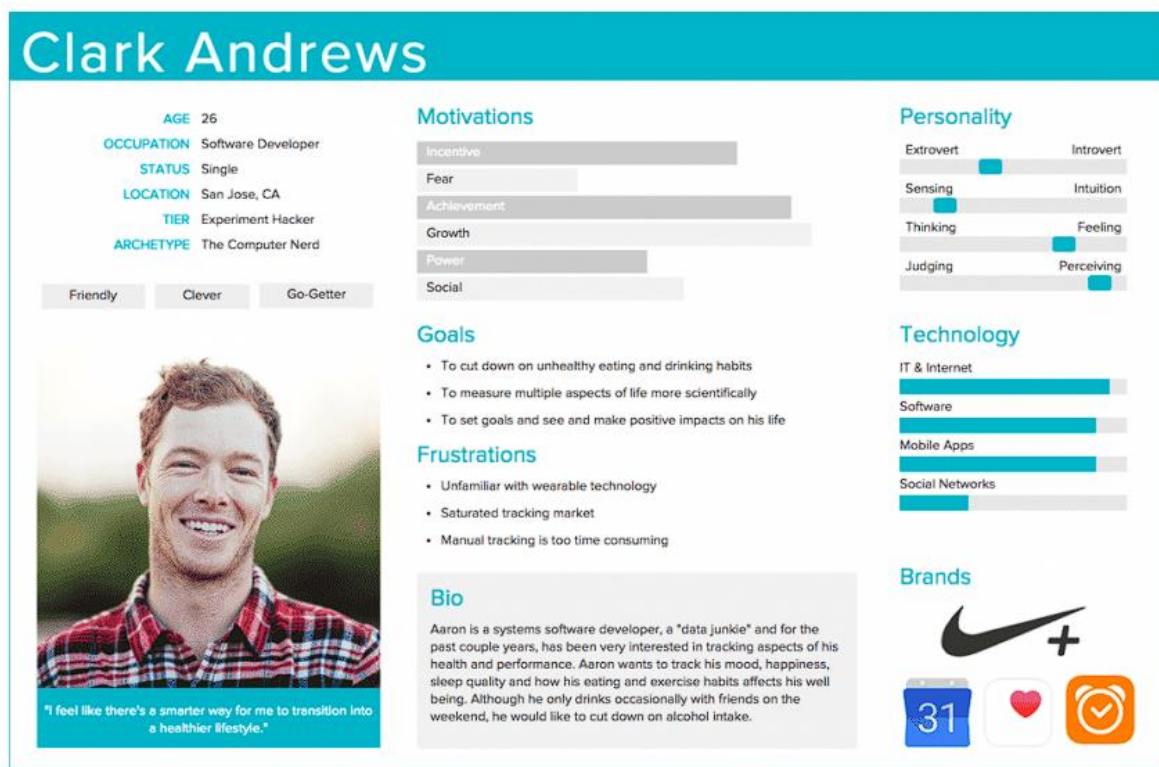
Clark Andrews

AGE 26
OCCUPATION Software Developer
STATUS Single
LOCATION San Jose, CA
TIER Experiment Hacker
ARCHETYPE The Computer Nerd

Friendly
Clever
Go-Getter

"I feel like there's a smarter way for me to transition into a healthier lifestyle."

Motivations
Incentive
Fear
Achievement
Growth
Power
Social

Goals
• To cut down on unhealthy eating and drinking habits
• To measure multiple aspects of life more scientifically
• To set goals and see and make positive impacts on his life

Frustrations
• Unfamiliar with wearable technology
• Saturated tracking market
• Manual tracking is too time consuming

Bio
Aaron is a systems software developer, a "data junkie" and for the past couple years, has been very interested in tracking aspects of his health and performance. Aaron wants to track his mood, happiness, sleep quality and how his eating and exercise habits affects his well being. Although he only drinks occasionally with friends on the weekend, he would like to cut down on alcohol intake.

Personality
Extrovert Introvert
Sensing Intuition
Thinking Feeling
Judging Perceiving

Technology
IT & Internet
Software
Mobile Apps
Social Networks

Brands
+
31